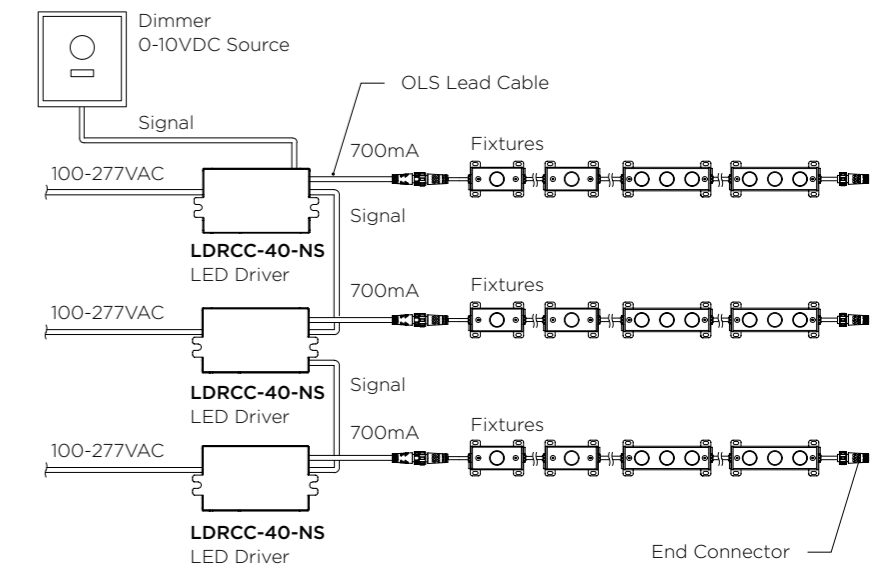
Dimmer
0-10VDC Source

OLS Lead Cable

Signal

700mA

Fixtures

100-277VAC

Signal

LDRCC-40-NS
LED Driver

700mA

Fixtures

100-277VAC

Signal

LDRCC-40-NS
LED Driver

700mA

Fixtures

100-277VAC

LDRCC-40-NS
LED Driver

End Connector